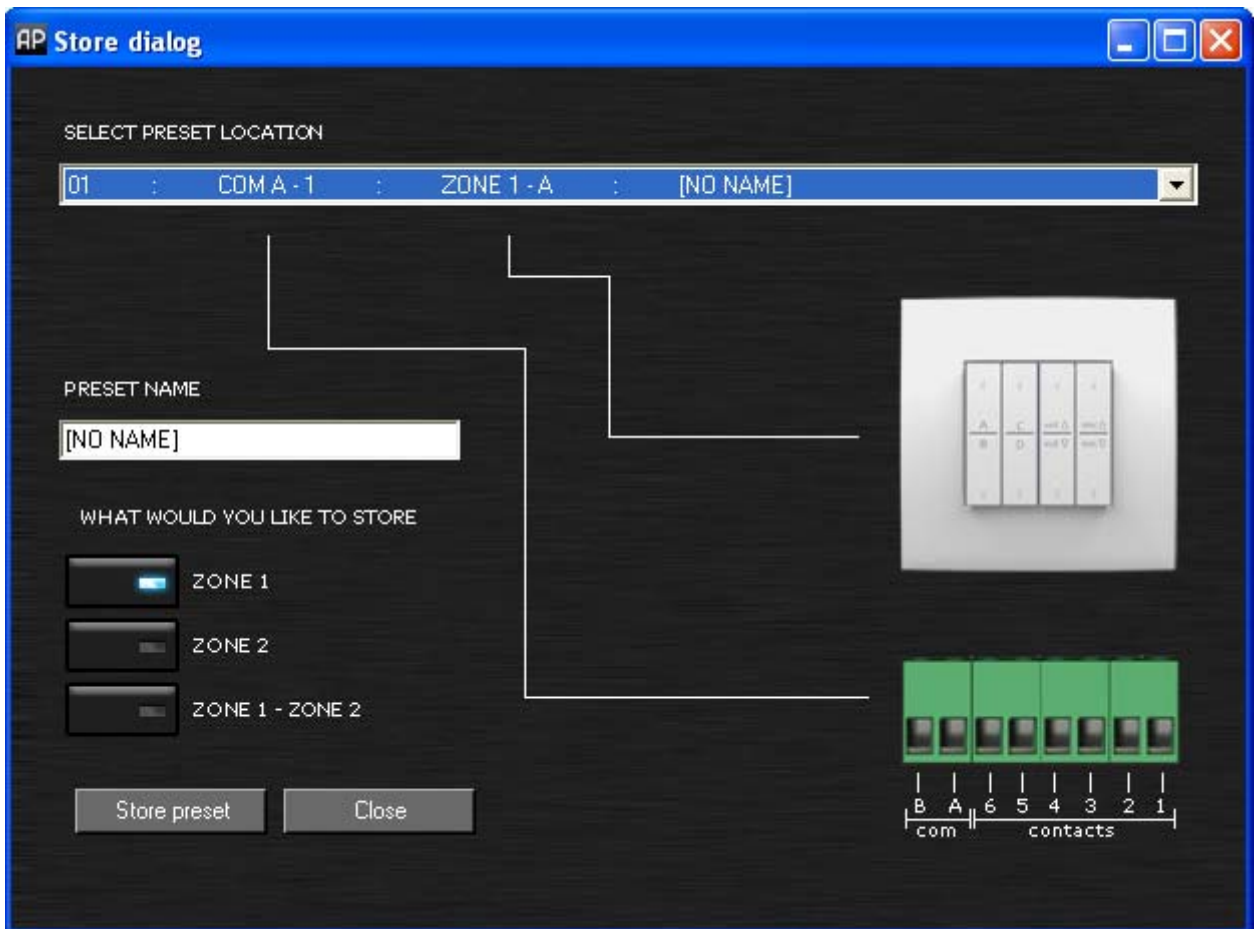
AP Store dialog

SELECT PRESET LOCATION

01 : COM A - 1 : ZONE 1 - A : [NO NAME]

PRESET NAME

[NO NAME]

WHAT WOULD YOU LIKE TO STORE

ZONE 1

ZONE 2

ZONE 1 - ZONE 2

Store preset

Close

A
B

C
D

B A 6 5 4 3 2 1

com contacts